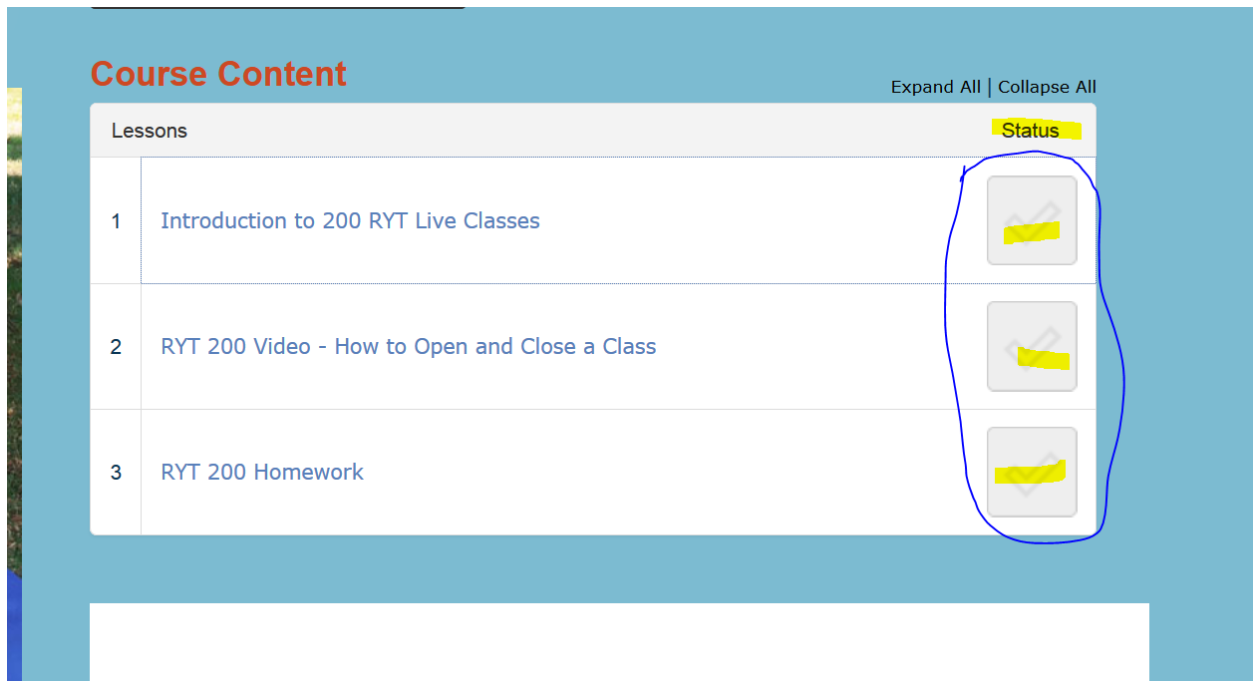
Course Content

Expand All | Collapse All

| Lessons | | Status |
|---|---|---|
| 1 | Introduction to 200 RYT Live Classes | |
| 2 | RYT 200 Video - How to Open and Close a Class | |
| 3 | RYT 200 Homework | |